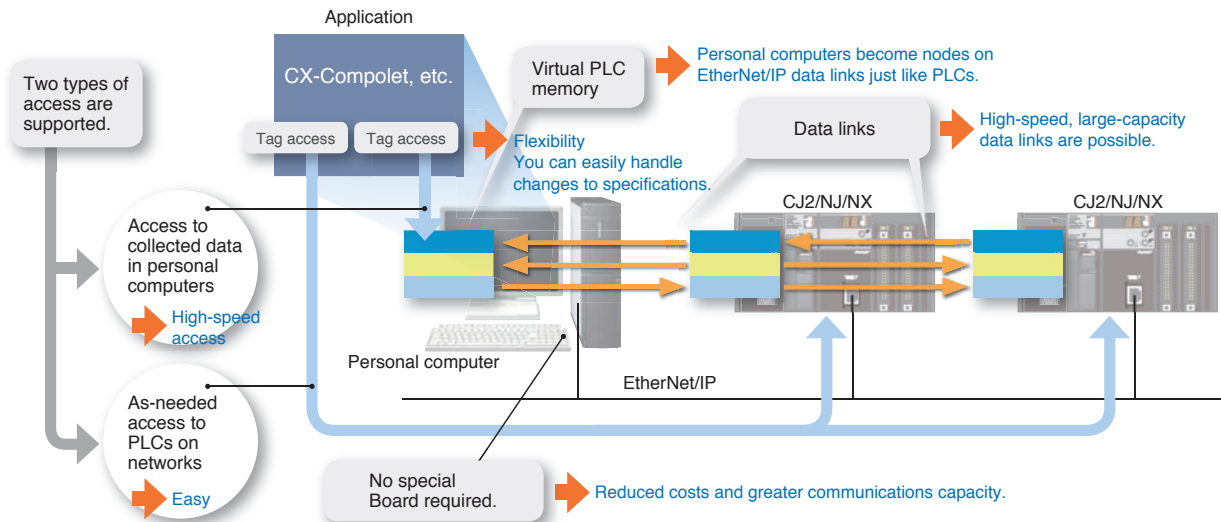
Application

CX-Compolet, etc.

Tag access

Tag access

Virtual PLC memory

Personal computers become nodes on EtherNet/IP data links just like PLCs.

Data links

High-speed, large-capacity data links are possible.

Flexibility
You can easily handle changes to specifications.

Two types of access are supported.

Access to collected data in personal computers

High-speed access

CJ2/NJ/NX

CJ2/NJ/NX

Personal computer

EtherNet/IP

As-needed access to PLCs on networks

Easy

No special Board required.

Reduced costs and greater communications capacity.